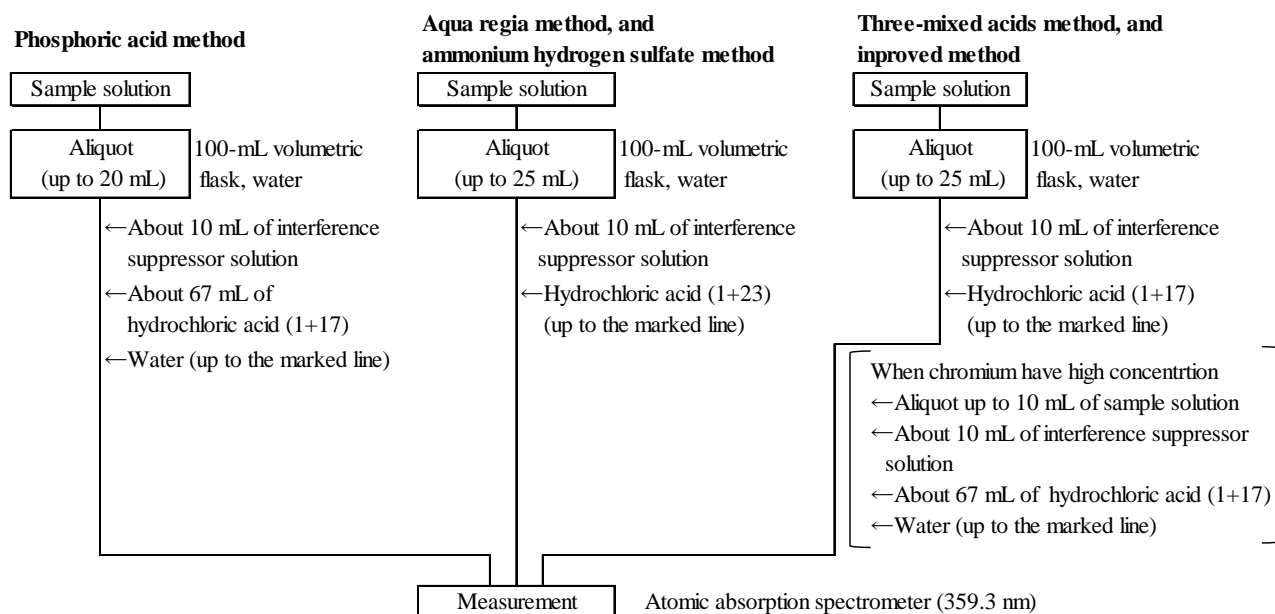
**Phosphoric acid method**

Sample solution

Aliquot (up to 20 mL)

100-mL volumetric flask, water

←About 10 mL of interference suppressor solution

←About 67 mL of hydrochloric acid (1+17)

←Water (up to the marked line)

**Aqua regia method, and ammonium hydrogen sulfate method**

Sample solution

Aliquot (up to 25 mL)

100-mL volumetric flask, water

←About 10 mL of interference suppressor solution

←Hydrochloric acid (1+23) (up to the marked line)

**Three-mixed acids method, and improved method**

Sample solution

Aliquot (up to 25 mL)

100-mL volumetric flask, water

←About 10 mL of interference suppressor solution

←Hydrochloric acid (1+17) (up to the marked line)

When chromium have high concentrtion

←Aliquot up to 10 mL of sample solution

←About 10 mL of interference suppressor solution

←About 67 mL of hydrochloric acid (1+17)

←Water (up to the marked line)

Measurement

Atomic absorption spectrometer (359.3 nm)